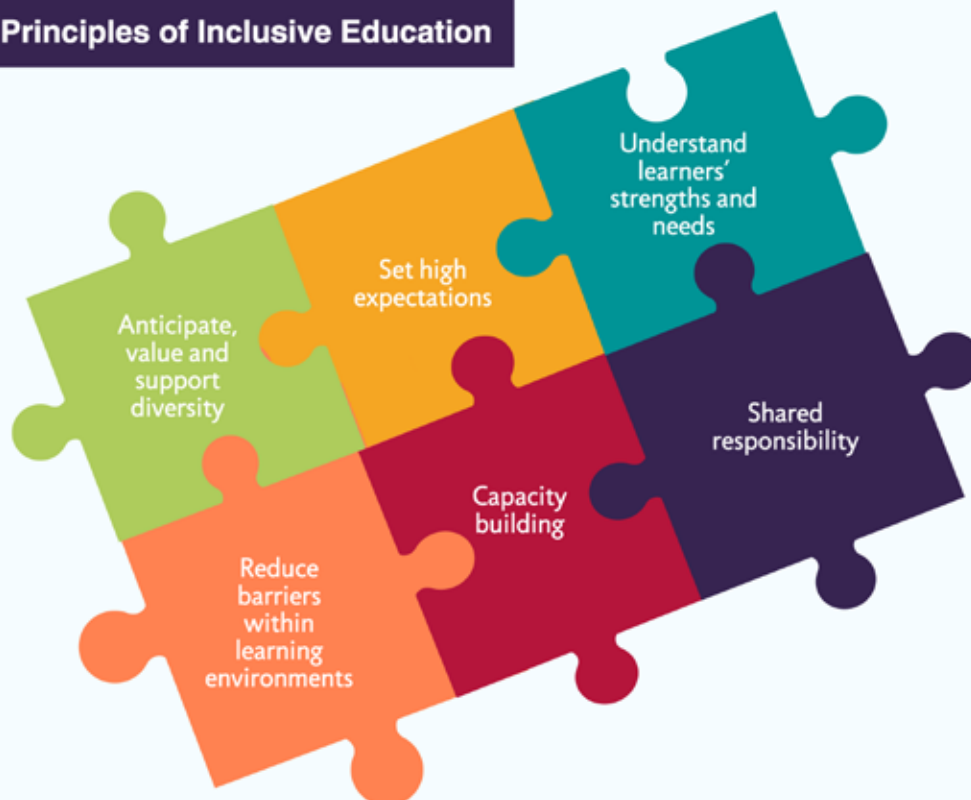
Principles of Inclusive Education

Understand learners' strengths and needs

Set high expectations

Anticipate, value and support diversity

Shared responsibility

Capacity building

Reduce barriers within learning environments